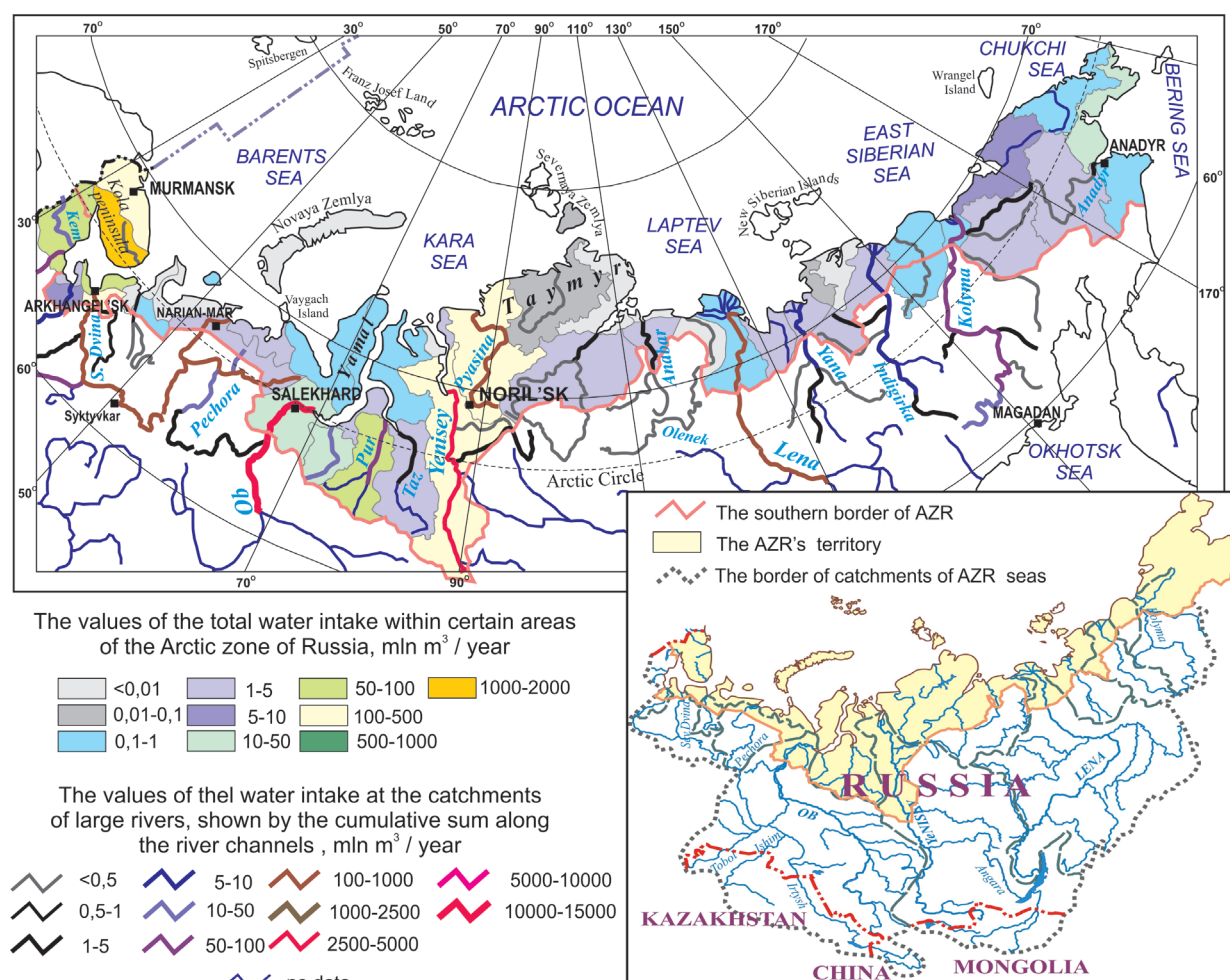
70° 30° 50° 70° 90° 110° 130° 150° 170° 70°

Spitsbergen
Franz Josef Land
ARCTIC OCEAN
Wrangel Island
CHUKCHI SEA
BERING SEA
BARENTS SEA
MURMANSK
Kola peninsula
Kem
Novaya Zemlya
Severnaya Zemlya
New Siberian Islands
EAST SIBERIAN SEA
ANADYR
Anadyr
60°
30°
KARA SEA
LAPTEV SEA
Taymyr
ARKHANGEL'SK
NARIAN-MAR
Vaygach Island
Yamal
S. Dvina
Kolyma
170°
60°
Pechora
Syktyvkar
SALEKHARD
Pyasina
NORIL'SK
Anabar
Yana
Indigirka
MAGADAN
Pur
Taz
Yenisey
Olenek
Lena
OKHOTSK SEA
Ob
50°
Arctic Circle
70°
90°

The southern border of AZR
The AZR's territory
The border of catchments of AZR seas

The values of the total water intake within certain areas of the Arctic zone of Russia, mln m$^3$ / year

<0,01
1-5
50-100
1000-2000
0,01-0,1
5-10
100-500
0,1-1
10-50
500-1000

The values of thel water intake at the catchments of large rivers, shown by the cumulative sum along the river channels , mln m$^3$ / year

<0,5
5-10
100-1000
5000-10000
0,5-1
10-50
1000-2500
10000-15000
1-5
50-100
2500-5000
no data

Kolyma
S. Dvina
Pechora
RUSSIA
LENA
OB
Yenisey
Tobol
Ishim
Irtysh
Angara
KAZAKHSTAN
CHINA
MONGOLIA